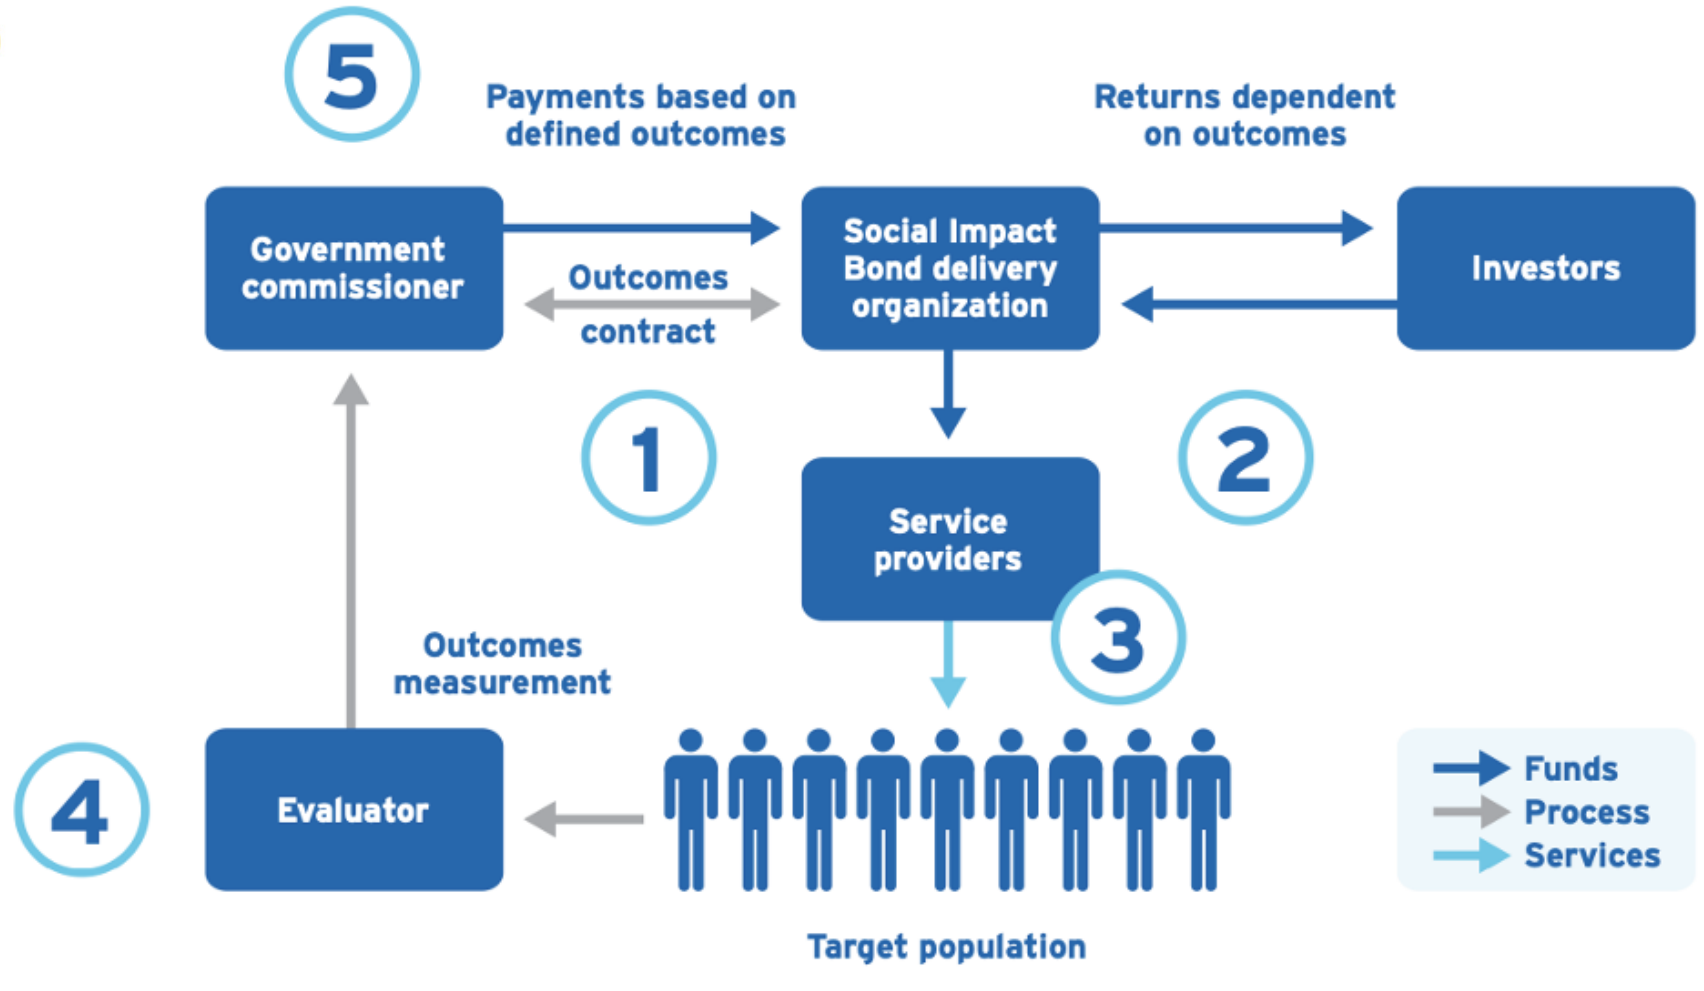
5

Payments based on defined outcomes

Returns dependent on outcomes

Government commissioner

Outcomes contract

Social Impact Bond delivery organization

Investors

1

2

Service providers

3

Outcomes measurement

4

Evaluator

Funds
Process
Services

Target population